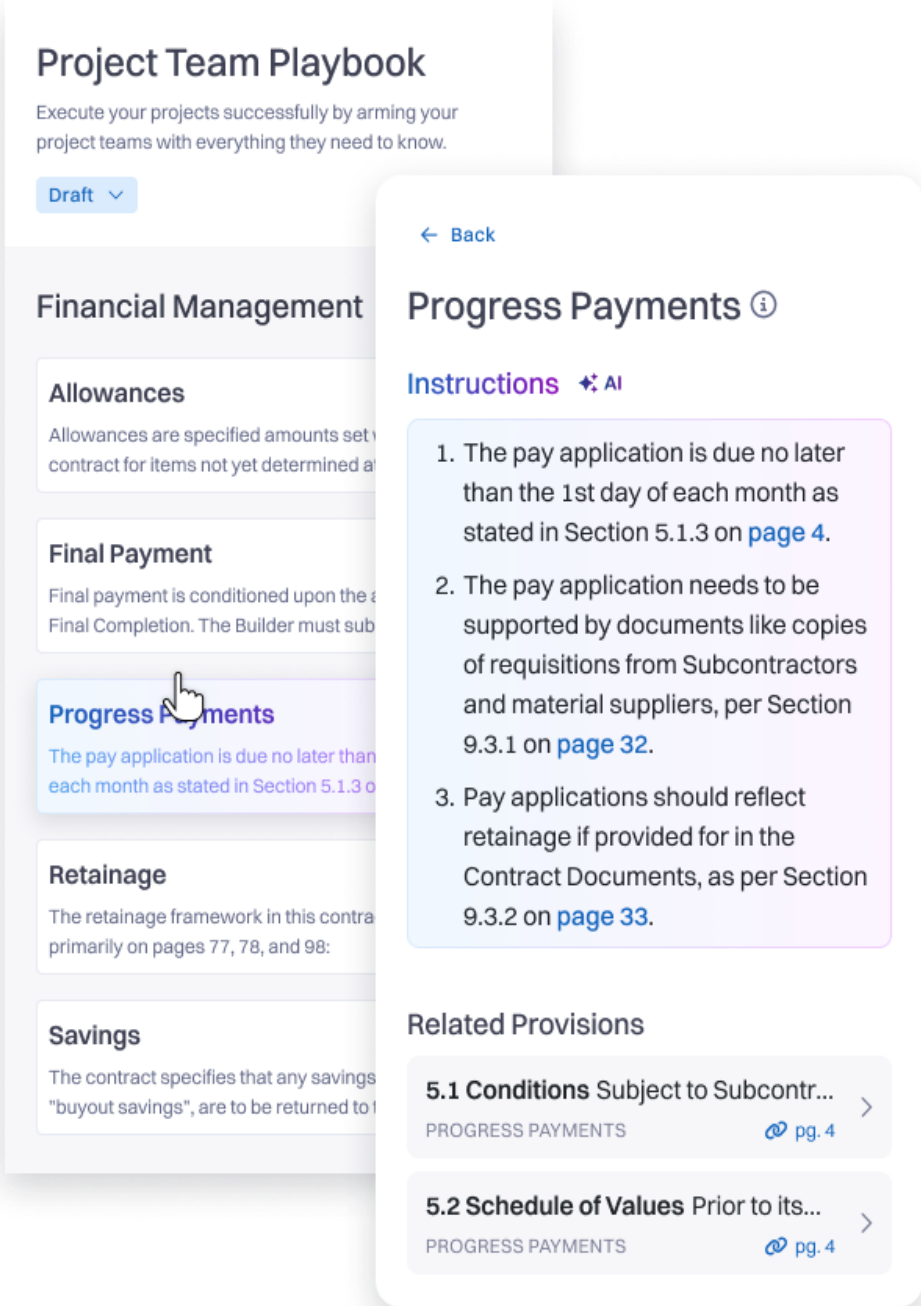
Project Team Playbook

Execute your projects successfully by arming your project teams with everything they need to know.

Draft

Financial Management

Allowances

Allowances are specified amounts set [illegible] contract for items not yet determined a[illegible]

Final Payment

Final payment is conditioned upon the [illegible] Final Completion. The Builder must sub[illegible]

Progress P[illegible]ments

The pay application is due no later than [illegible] each month as stated in Section 5.1.3 o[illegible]

Retainage

The retainage framework in this contra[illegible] primarily on pages 77, 78, and 98:

Savings

The contract specifies that any savings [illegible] "buyout savings", are to be returned to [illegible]

← Back

Progress Payments

Instructions AI

1. The pay application is due no later than the 1st day of each month as stated in Section 5.1.3 on page 4.

2. The pay application needs to be supported by documents like copies of requisitions from Subcontractors and material suppliers, per Section 9.3.1 on page 32.

3. Pay applications should reflect retainage if provided for in the Contract Documents, as per Section 9.3.2 on page 33.

Related Provisions

5.1 Conditions Subject to Subcontr...
PROGRESS PAYMENTS pg. 4

5.2 Schedule of Values Prior to its...
PROGRESS PAYMENTS pg. 4